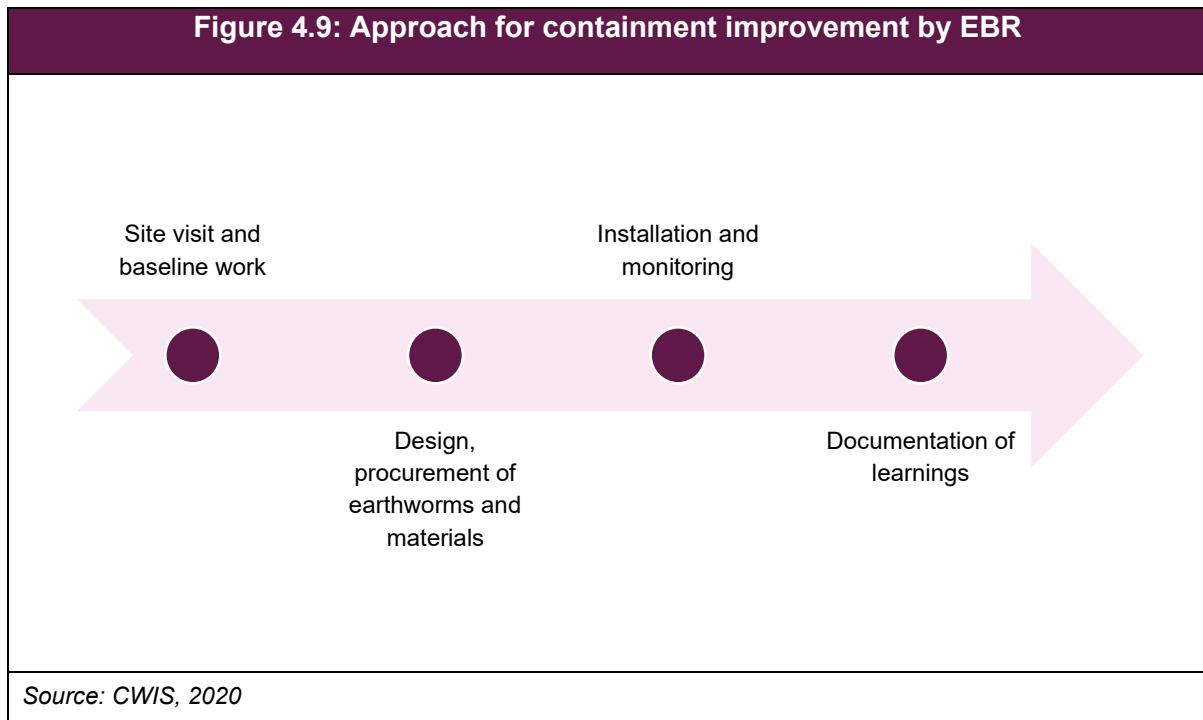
Figure 4.9: Approach for containment improvement by EBR

Site visit and baseline work

Installation and monitoring

Design, procurement of earthworms and materials

Documentation of learnings

Source: CWIS, 2020